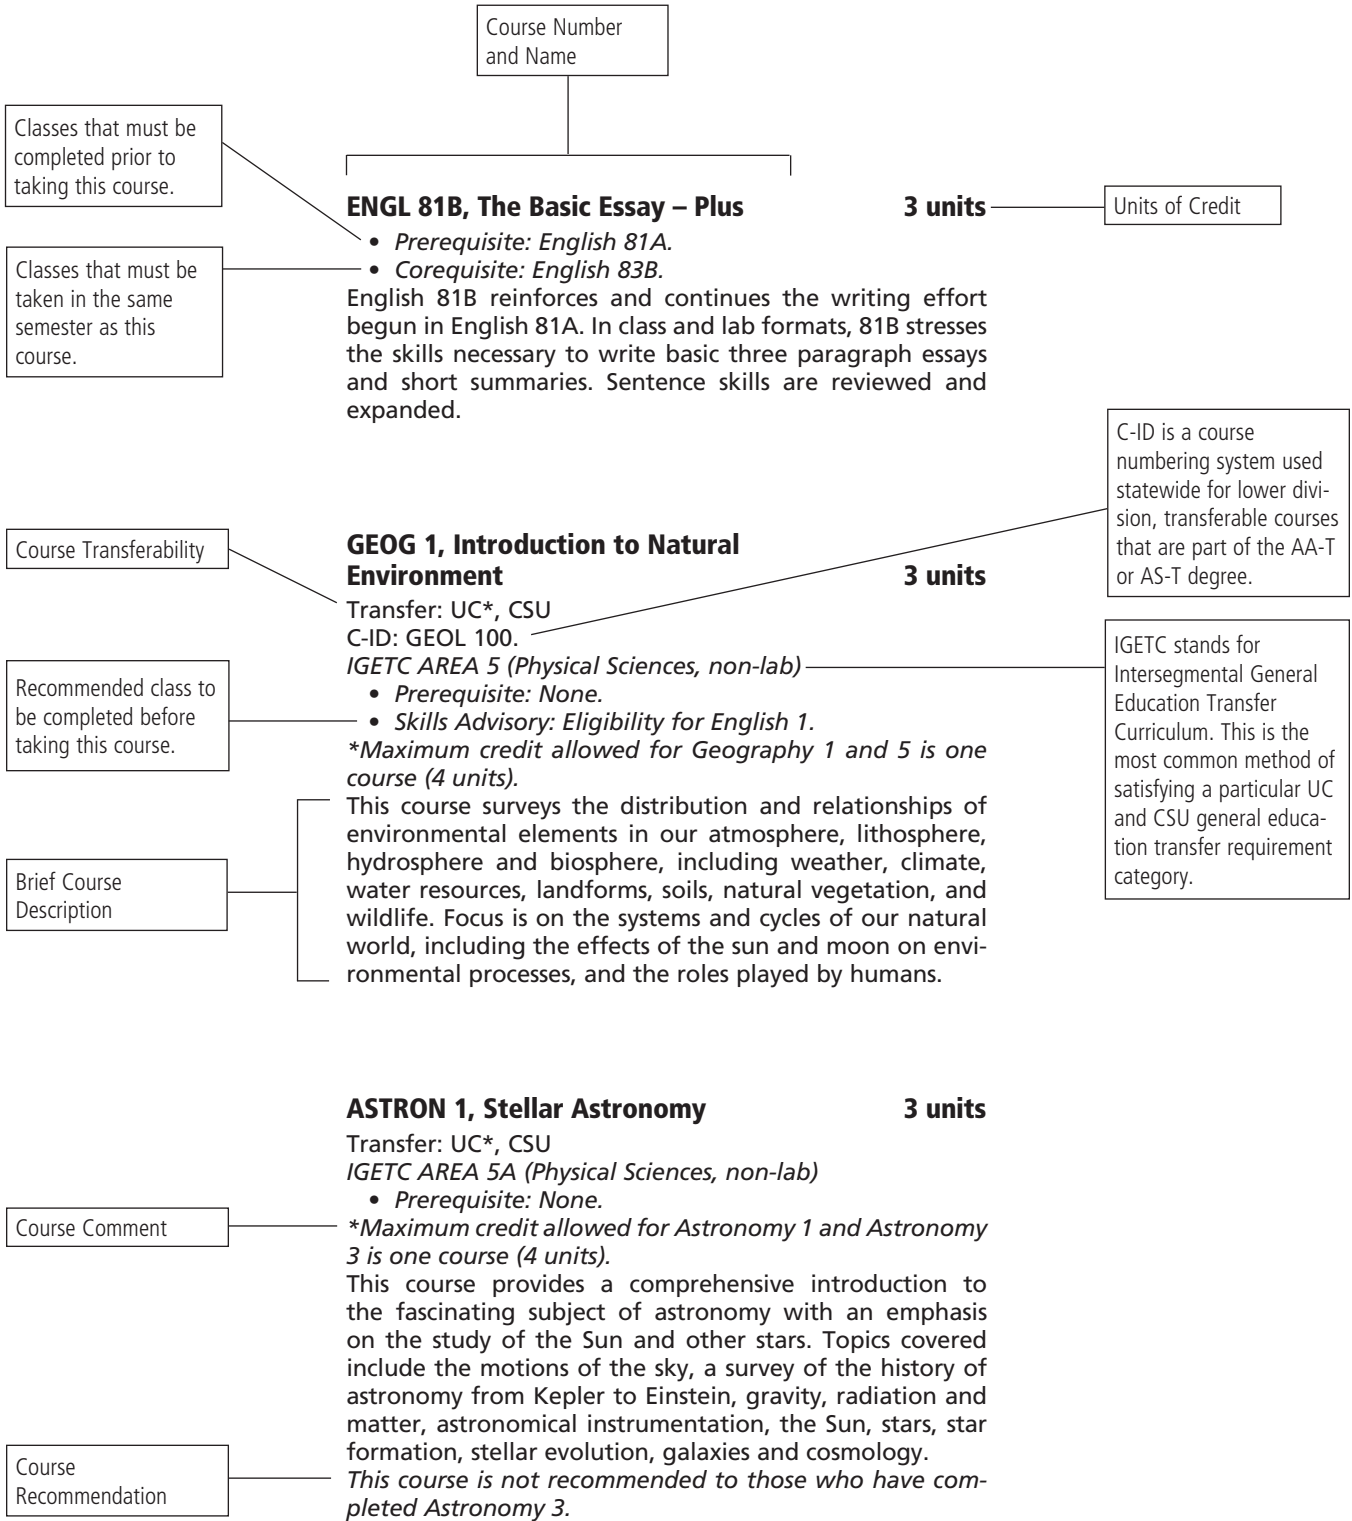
Course Number and Name

Classes that must be completed prior to taking this course.

**ENGL 81B, The Basic Essay – Plus** **3 units**

Units of Credit

• *Prerequisite: English 81A.*
• *Corequisite: English 83B.*

Classes that must be taken in the same semester as this course.

English 81B reinforces and continues the writing effort begun in English 81A. In class and lab formats, 81B stresses the skills necessary to write basic three paragraph essays and short summaries. Sentence skills are reviewed and expanded.

C-ID is a course numbering system used statewide for lower division, transferable courses that are part of the AA-T or AS-T degree.

Course Transferability

**GEOG 1, Introduction to Natural Environment** **3 units**

Transfer: UC*, CSU
C-ID: GEOL 100.
*IGETC AREA 5 (Physical Sciences, non-lab)*

IGETC stands for Intersegmental General Education Transfer Curriculum. This is the most common method of satisfying a particular UC and CSU general education transfer requirement category.

Recommended class to be completed before taking this course.

• *Prerequisite: None.*
• *Skills Advisory: Eligibility for English 1.*
*\*Maximum credit allowed for Geography 1 and 5 is one course (4 units).*

Brief Course Description

This course surveys the distribution and relationships of environmental elements in our atmosphere, lithosphere, hydrosphere and biosphere, including weather, climate, water resources, landforms, soils, natural vegetation, and wildlife. Focus is on the systems and cycles of our natural world, including the effects of the sun and moon on environmental processes, and the roles played by humans.

**ASTRON 1, Stellar Astronomy** **3 units**

Transfer: UC*, CSU
*IGETC AREA 5A (Physical Sciences, non-lab)*
• *Prerequisite: None.*

Course Comment

*\*Maximum credit allowed for Astronomy 1 and Astronomy 3 is one course (4 units).*

This course provides a comprehensive introduction to the fascinating subject of astronomy with an emphasis on the study of the Sun and other stars. Topics covered include the motions of the sky, a survey of the history of astronomy from Kepler to Einstein, gravity, radiation and matter, astronomical instrumentation, the Sun, stars, star formation, stellar evolution, galaxies and cosmology.

Course Recommendation

*This course is not recommended to those who have completed Astronomy 3.*